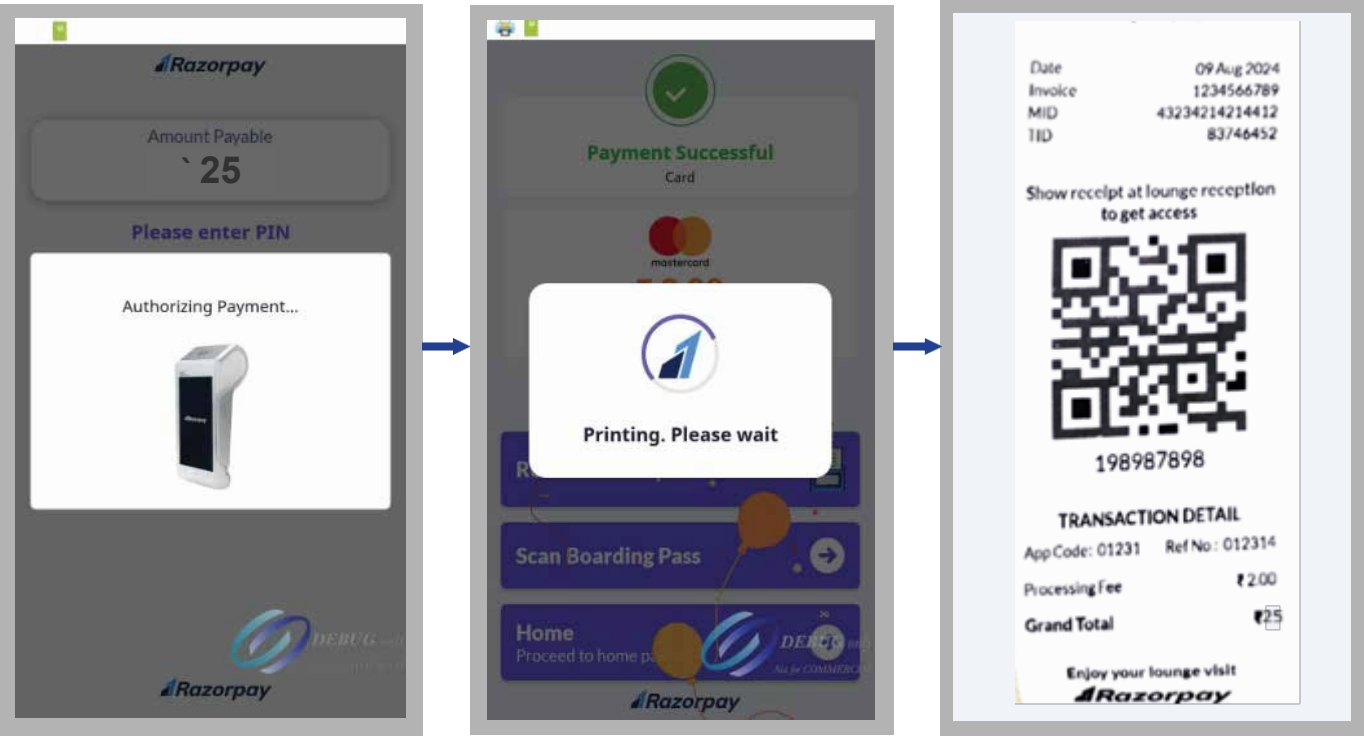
Razorpay

Amount Payable
` 25

Please enter PIN

Authorizing Payment...

DEBUG

Razorpay

Payment Successful
Card

mastercard

Printing. Please wait

R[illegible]

Scan Boarding Pass

Home
Proceed to home pa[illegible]

DEBUG

Not for COMMERC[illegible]

Razorpay

Date 09 Aug 2024
Invoice 1234566789
MID 43234214214412
TID 83746452

Show receipt at lounge reception to get access

198987898

TRANSACTION DETAIL

App Code: 01231 Ref No: 012314

Processing Fee ₹2.00

Grand Total ₹25

Enjoy your lounge visit

Razorpay